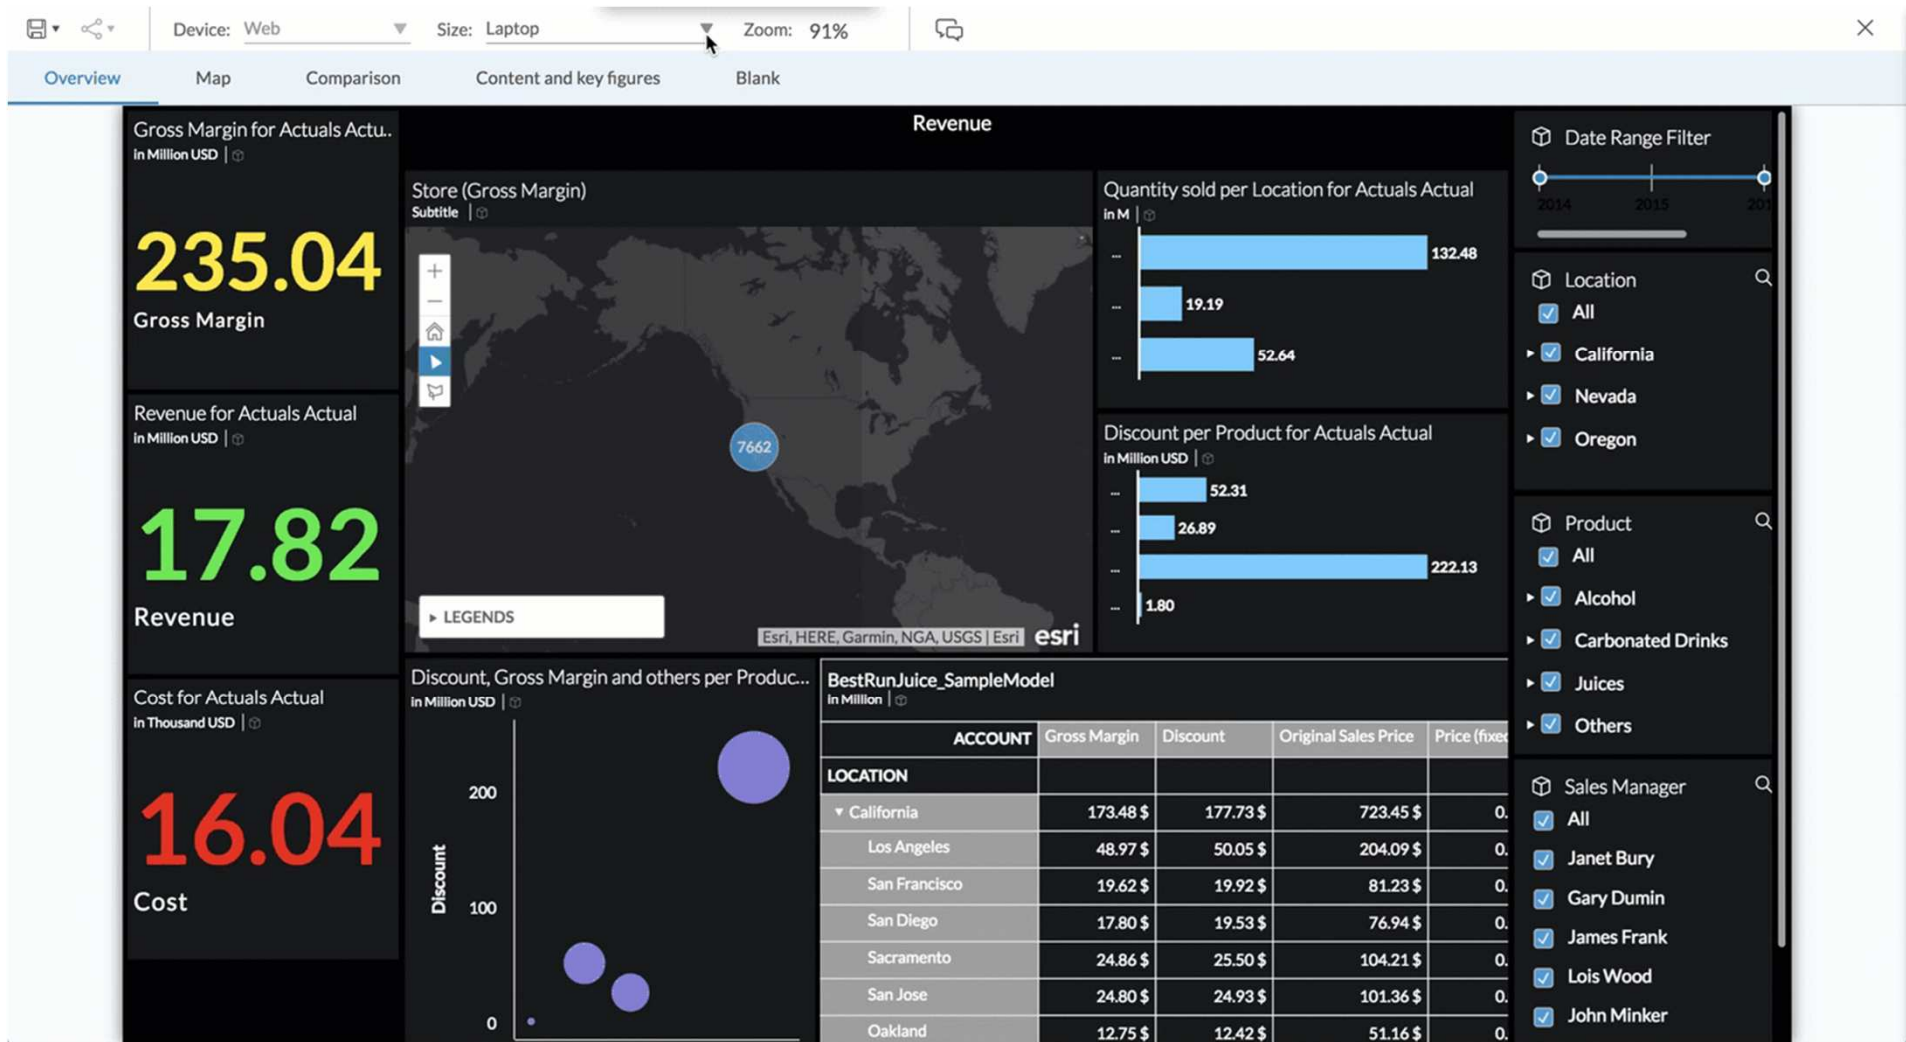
Device: Web Size: Laptop Zoom: 91%

Overview Map Comparison Content and key figures Blank

Gross Margin for Actuals Actu..
in Million USD

235.04
Gross Margin

Revenue for Actuals Actual
in Million USD

17.82
Revenue

Cost for Actuals Actual
in Thousand USD

16.04
Cost

Revenue

Store (Gross Margin)
Subtitle

7662

LEGENDS

Esri, HERE, Garmin, NGA, USGS | Esri esri

Quantity sold per Location for Actuals Actual
in M

132.48
19.19
52.64

Discount per Product for Actuals Actual
in Million USD

52.31
26.89
222.13
1.80

Date Range Filter
2014 2015 201

Location
All
California
Nevada
Oregon

Product
All
Alcohol
Carbonated Drinks
Juices
Others

Sales Manager
All
Janet Bury
Gary Dumin
James Frank
Lois Wood
John Minker

Discount, Gross Margin and others per Produc...
in Million USD

200
100
0
Discount

BestRunJuice_SampleModel
in Million

| ACCOUNT | Gross Margin | Discount | Original Sales Price | Price (fixed |
|---|---|---|---|---|
| LOCATION | | | | |
| California | 173.48 $ | 177.73 $ | 723.45 $ | 0. |
| Los Angeles | 48.97 $ | 50.05 $ | 204.09 $ | 0. |
| San Francisco | 19.62 $ | 19.92 $ | 81.23 $ | 0. |
| San Diego | 17.80 $ | 19.53 $ | 76.94 $ | 0. |
| Sacramento | 24.86 $ | 25.50 $ | 104.21 $ | 0. |
| San Jose | 24.80 $ | 24.93 $ | 101.36 $ | 0. |
| Oakland | 12.75 $ | 12.42 $ | 51.16 $ | 0. |